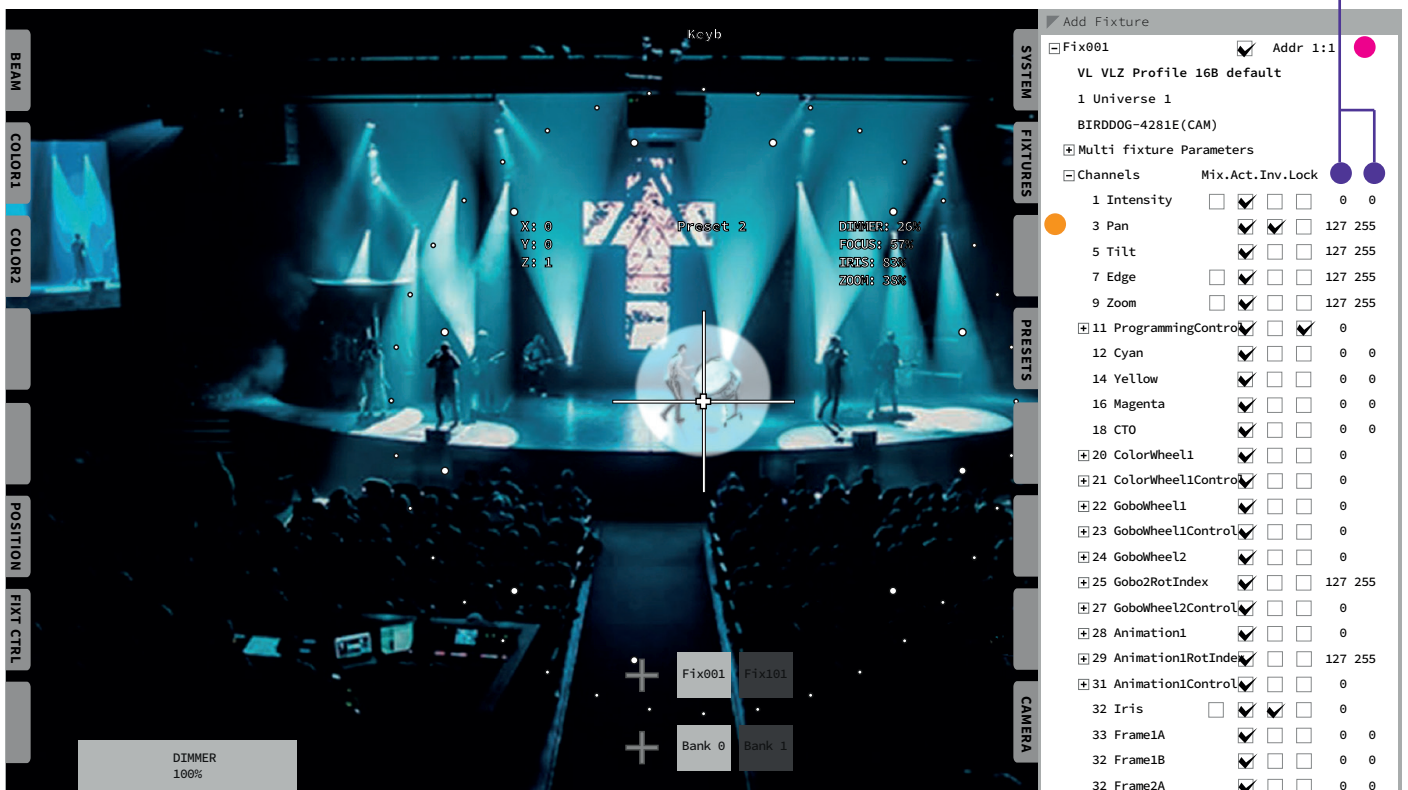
BEAM
COLOR1
COLOR2
POSITION
FIXT CTRL

Kcyb

X: 0
Y: 0
Z: 1

Preset 2

DIMMER: 26%
FOCUS: 57%
IRIS: 83%
ZOOM: 38%

Fix001 Fix101
Bank 0 Bank 1

DIMMER
100%

SYSTEM
FIXTURES
PRESETS
CAMERA

Add Fixture
Fix001 Addr 1:1
VL VLZ Profile 16B default
1 Universe 1
BIRDDOG-4281E(CAM)
Multi fixture Parameters
Channels Mix.Act.Inv.Lock

| Channel | Value 1 | Value 2 |
|---|---|---|
| 1 Intensity | 0 | 0 |
| 3 Pan | 127 | 255 |
| 5 Tilt | 127 | 255 |
| 7 Edge | 127 | 255 |
| 9 Zoom | 127 | 255 |
| 11 ProgrammingControl | 0 | |
| 12 Cyan | 0 | 0 |
| 14 Yellow | 0 | 0 |
| 16 Magenta | 0 | 0 |
| 18 CTO | 0 | 0 |
| 20 ColorWheel1 | 0 | |
| 21 ColorWheel1Control | 0 | |
| 22 GoboWheel1 | 0 | |
| 23 GoboWheel1Control | 0 | |
| 24 GoboWheel2 | 0 | |
| 25 Gobo2RotIndex | 127 | 255 |
| 27 GoboWheel2Control | 0 | |
| 28 Animation1 | 0 | |
| 29 Animation1RotInde | 127 | 255 |
| 31 Animation1Control | 0 | |
| 32 Iris | 0 | |
| 33 Frame1A | 0 | 0 |
| 33 Frame1B | 0 | 0 |
| 32 Frame2A | 0 | 0 |